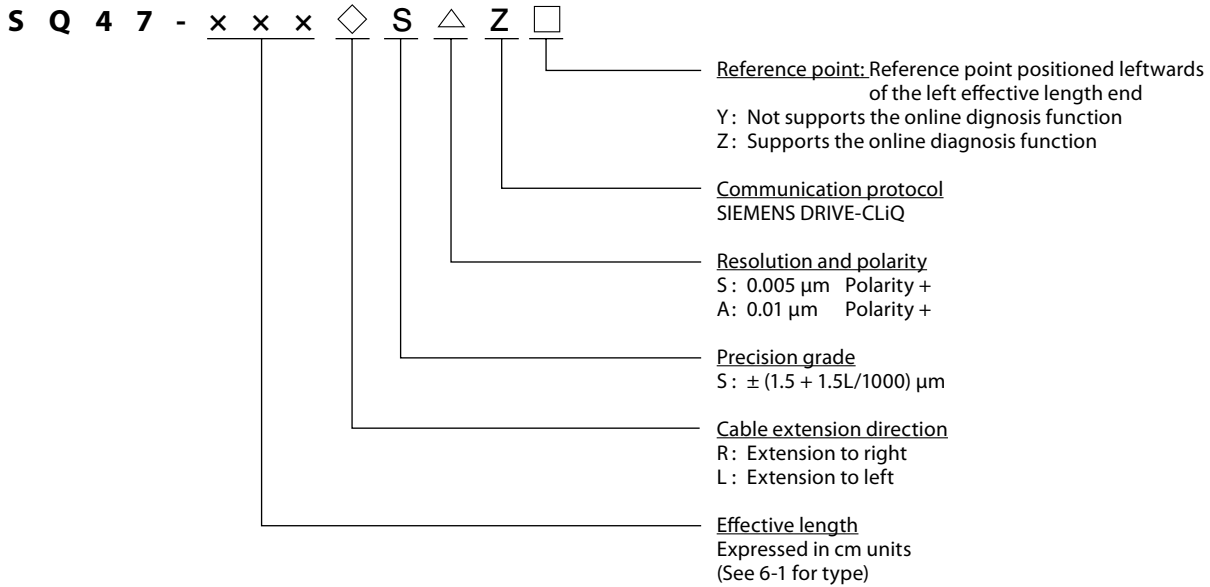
S Q 4 7 - × × × ◇ S △ Z □

Reference point: Reference point positioned leftwards of the left effective length end
Y : Not supports the online dignosis function
Z : Supports the online diagnosis function

Communication protocol
SIEMENS DRIVE-CLiQ

Resolution and polarity
S : 0.005 μm Polarity +
A : 0.01 μm Polarity +

Precision grade
S : ± (1.5 + 1.5L/1000) μm

Cable extension direction
R : Extension to right
L : Extension to left

Effective length
Expressed in cm units
(See 6-1 for type)